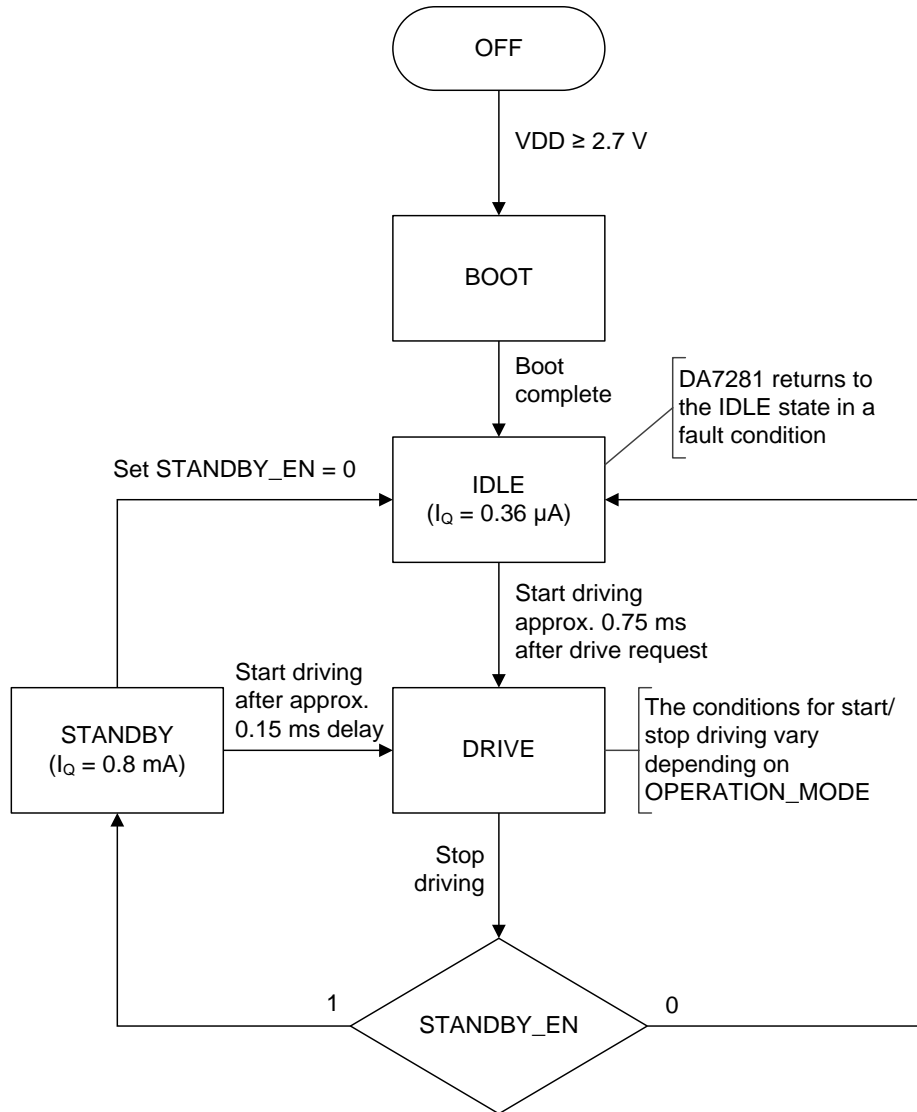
OFF

VDD ≥ 2.7 V

BOOT

Boot complete

DA7281 returns to the IDLE state in a fault condition

Set STANDBY_EN = 0

IDLE
($I_Q$ = 0.36 µA)

Start driving approx. 0.75 ms after drive request

Start driving after approx. 0.15 ms delay

STANDBY
($I_Q$ = 0.8 mA)

DRIVE

The conditions for start/ stop driving vary depending on OPERATION_MODE

Stop driving

1

STANDBY_EN

0